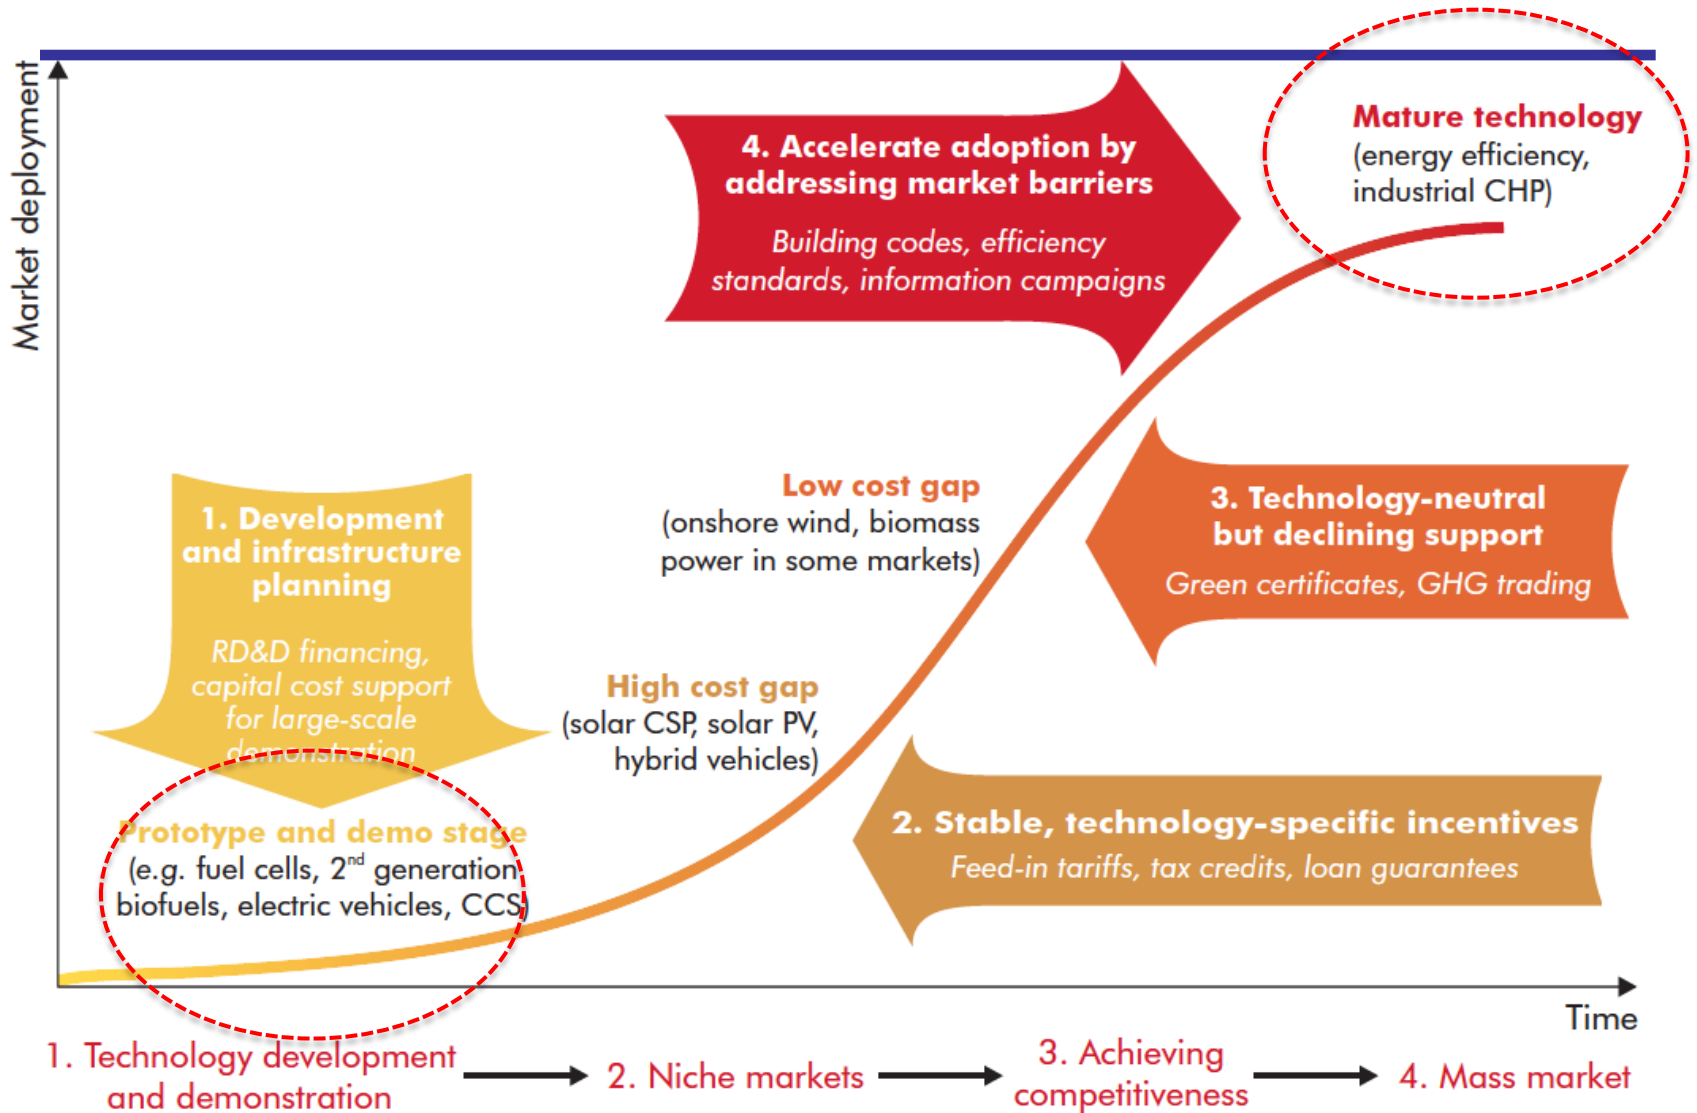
Market deployment

4. Accelerate adoption by addressing market barriers

Building codes, efficiency standards, information campaigns

Mature technology
(energy efficiency, industrial CHP)

Low cost gap
(onshore wind, biomass power in some markets)

3. Technology-neutral but declining support

Green certificates, GHG trading

1. Development and infrastructure planning

RD&D financing, capital cost support for large-scale demonstration

High cost gap
(solar CSP, solar PV, hybrid vehicles)

2. Stable, technology-specific incentives

Feed-in tariffs, tax credits, loan guarantees

Prototype and demo stage
(e.g. fuel cells, 2$^{nd}$ generation biofuels, electric vehicles, CCS)

Time

1. Technology development and demonstration → 2. Niche markets → 3. Achieving competitiveness → 4. Mass market